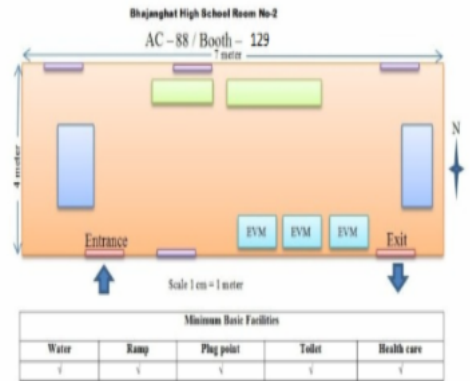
Bhajanghat High School Room No-2

AC – 88 / Booth – 129

7 meter

4 meter

N

EVM EVM EVM

Entrance

Exit

Scale 1 cm = 1 meter

| Minimum Basic Facilities | | | | |
|---|---|---|---|---|
| Water | Ramp | Plug point | Toilet | Health care |
| √ | √ | √ | √ | √ |